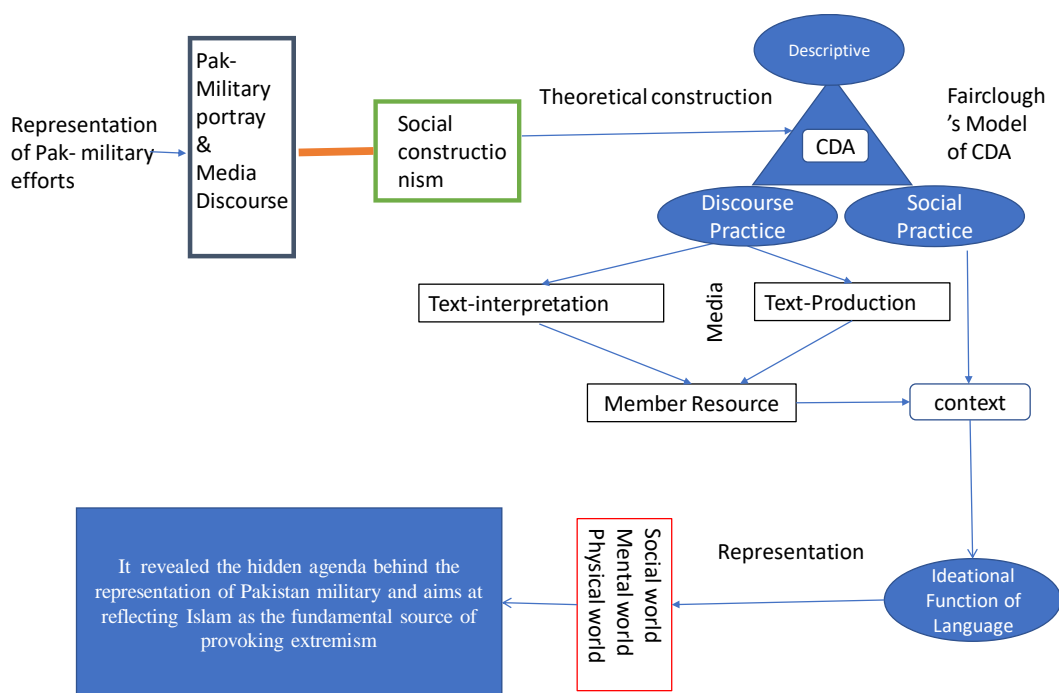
Representation of Pak- military efforts

Pak-Military portray & Media Discourse

Social constructionism

Theoretical construction

Descriptive

CDA

Fairclough's Model of CDA

Discourse Practice

Social Practice

Text-interpretation

Media

Text-Production

Member Resource

context

It revealed the hidden agenda behind the representation of Pakistan military and aims at reflecting Islam as the fundamental source of provoking extremism

Social world
Mental world
Physical world

Representation

Ideational Function of Language